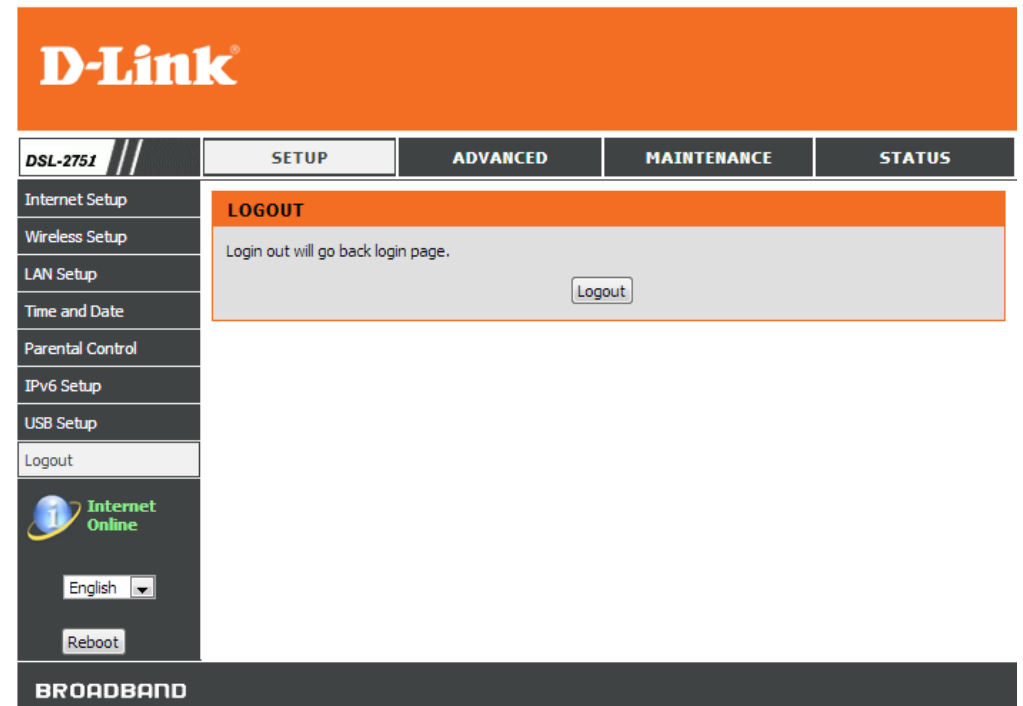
D-Link®

DSL-2751

SETUP
ADVANCED
MAINTENANCE
STATUS

Internet Setup
Wireless Setup
LAN Setup
Time and Date
Parental Control
IPv6 Setup
USB Setup
Logout

Internet Online

English

Reboot

LOGOUT

Login out will go back login page.

Logout

BROADBAND